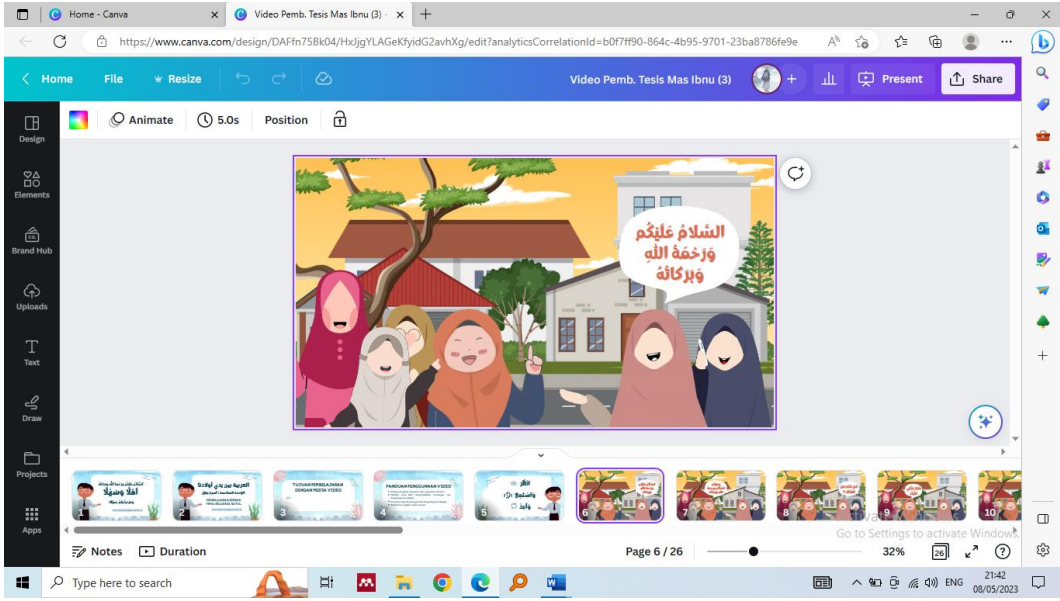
Home - Canva

Video Pemb. Tesis Mas Ibnu (3)

https://www.canva.com/design/DAFfn75Bk04/HxJjgYLAGeKfyidG2avhXg/edit?analyticsCorrelationId=b0f7ff90-864c-4b95-9701-23ba8786fe9e

Home File Resize

Video Pemb. Tesis Mas Ibnu (3)

Present Share

Design

Elements

Brand Hub

Uploads

Text

Draw

Projects

Apps

Animate 5.0s Position

السَّلَامُ عَلَيْكُمْ وَرَحْمَةُ اللهِ وَبَرَكَاتُهُ

أهلاً وسهلاً

TUJUAN PEMBELAJARAN DENGAN MEDIA VIDEO

PANDUAN PENGGUNAAN VIDEO

1 2 3 4 5 6 7 8 9 10

Notes Duration

Page 6 / 26

32%

26

Activate Windows
Go to Settings to activate Windows.

Type here to search

ENG

21:42
08/05/2023